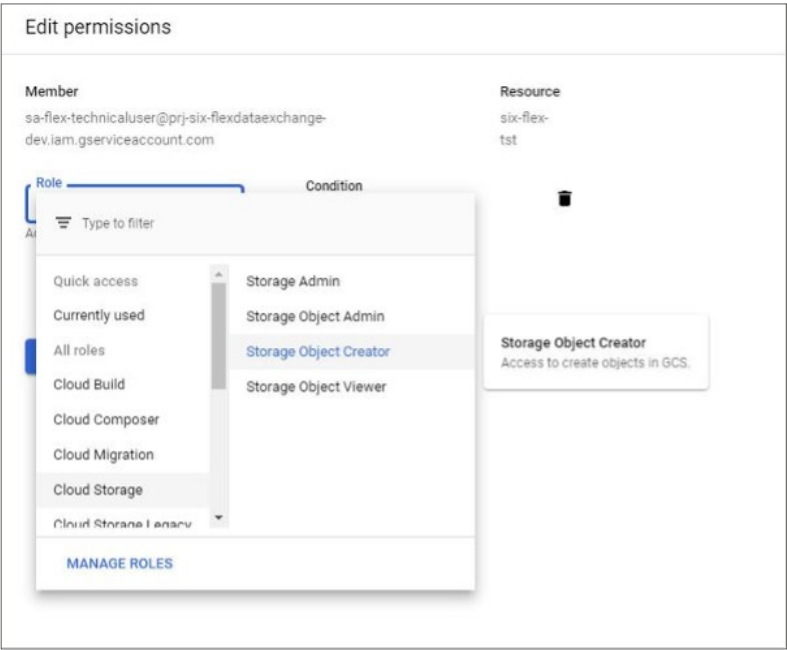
Edit permissions

Member
sa-flex-technicaluser@prj-six-flexdataexchange-dev.iam.gserviceaccount.com

Resource
six-flex-tst

Role

Condition

Type to filter

Quick access
Currently used
All roles
Cloud Build
Cloud Composer
Cloud Migration
Cloud Storage
Cloud Storage Legacy

Storage Admin
Storage Object Admin
Storage Object Creator
Storage Object Viewer

Storage Object Creator
Access to create objects in GCS.

MANAGE ROLES